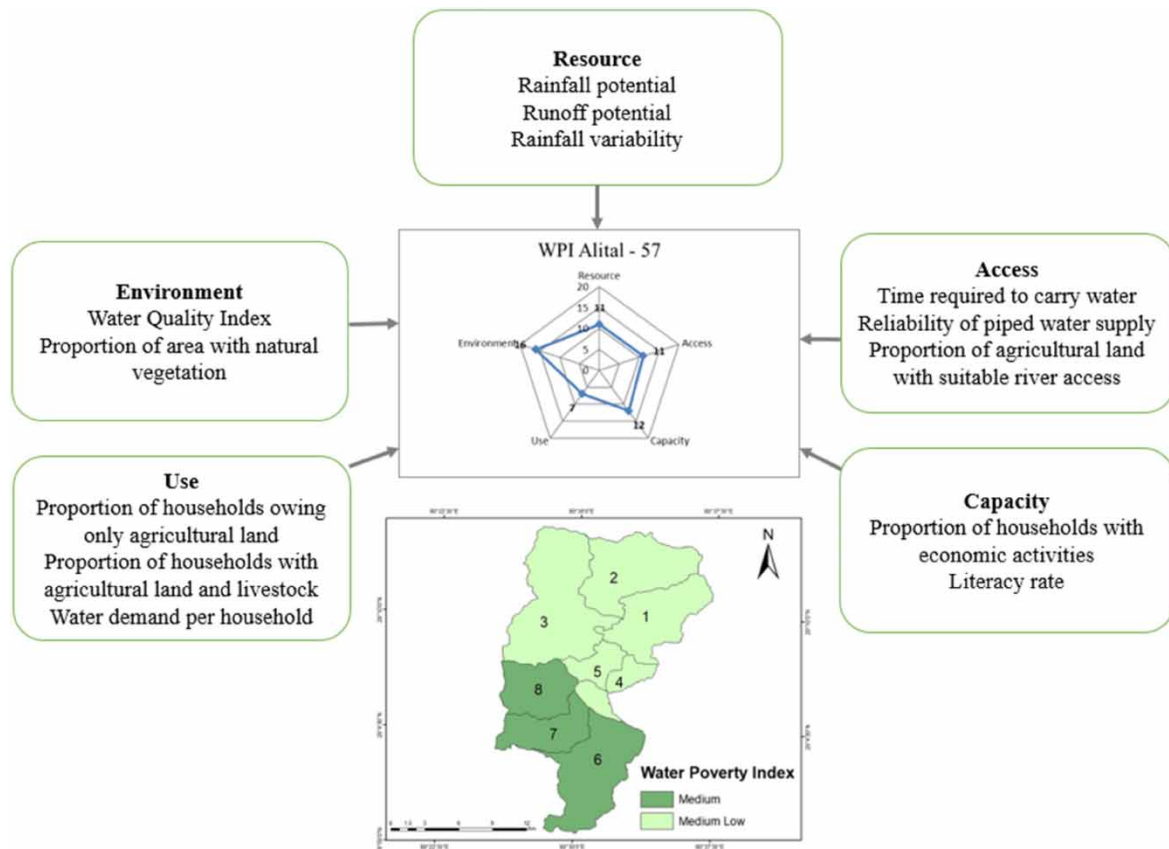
**Resource**
Rainfall potential
Runoff potential
Rainfall variability

WPI Alital - 57

Resource
20
15
10
5
0
11
Access
11
Capacity
12
Use
7
Environment
16

**Environment**
Water Quality Index
Proportion of area with natural vegetation

**Access**
Time required to carry water
Reliability of piped water supply
Proportion of agricultural land with suitable river access

**Use**
Proportion of households owing only agricultural land
Proportion of households with agricultural land and livestock
Water demand per household

**Capacity**
Proportion of households with economic activities
Literacy rate

N

1
2
3
4
5
6
7
8

Water Poverty Index
Medium
Medium Low